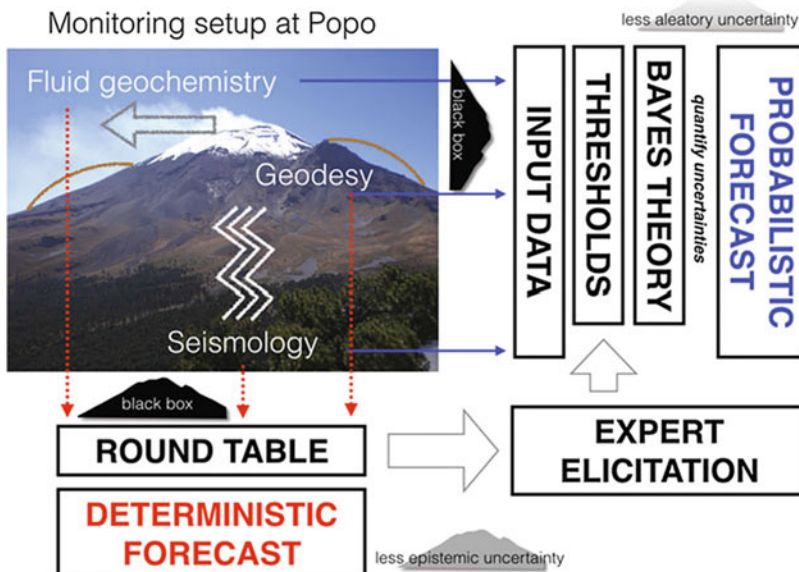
Monitoring setup at Popo

less aleatory uncertainty

Fluid geochemistry

black box

Geodesy

Seismology

INPUT DATA

THRESHOLDS

BAYES THEORY

quantify uncertainties

PROBABILISTIC FORECAST

black box

ROUND TABLE

EXPERT ELICITATION

DETERMINISTIC FORECAST

less epistemic uncertainty